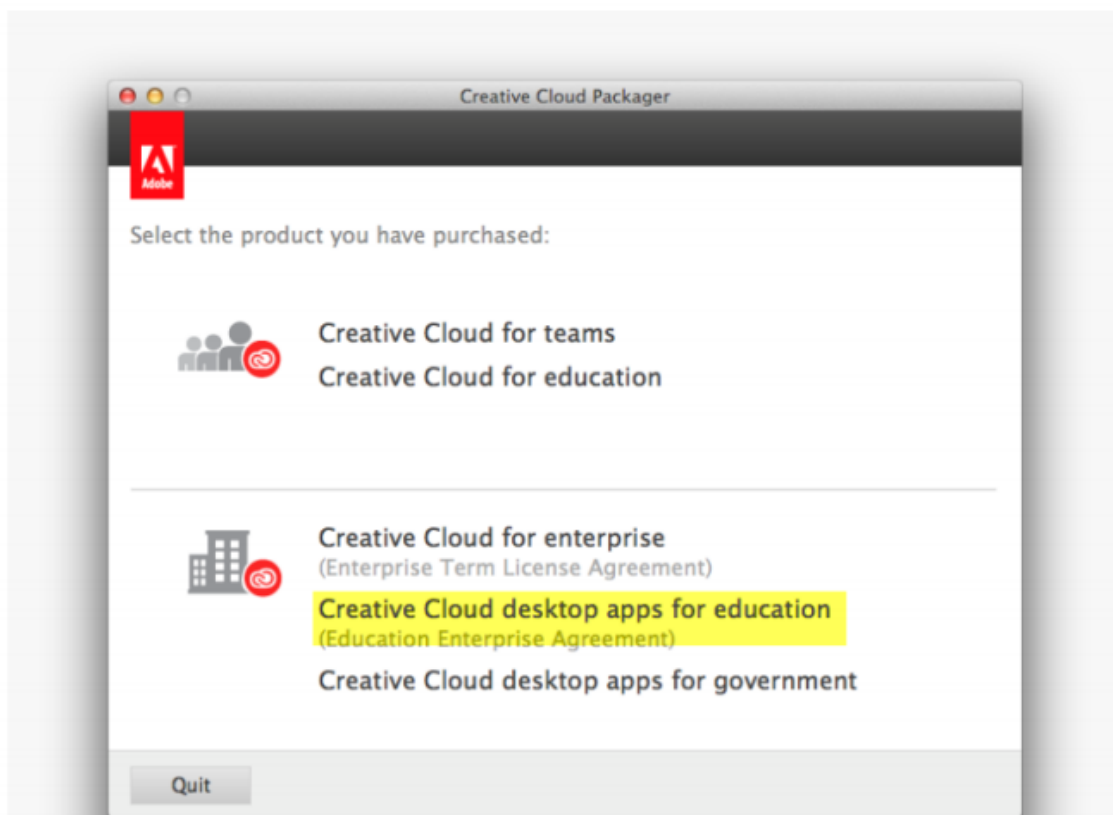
Creative Cloud Packager

Adobe

Select the product you have purchased:

Creative Cloud for teams
Creative Cloud for education

Creative Cloud for enterprise
(Enterprise Term License Agreement)
Creative Cloud desktop apps for education
(Education Enterprise Agreement)
Creative Cloud desktop apps for government

Quit